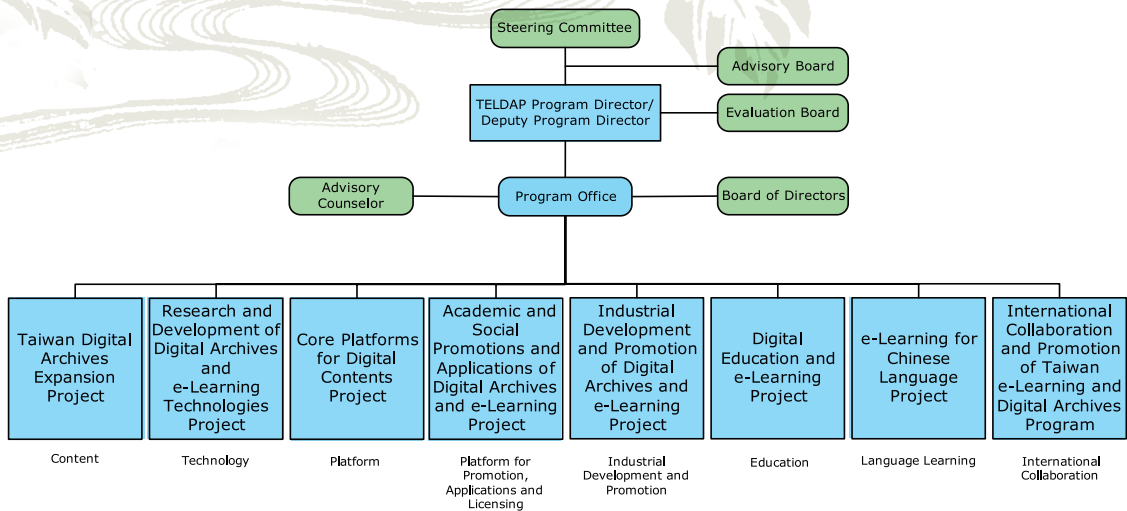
Steering Committee

Advisory Board

TELDAP Program Director/ Deputy Program Director

Evaluation Board

Advisory Counselor

Program Office

Board of Directors

Taiwan Digital Archives Expansion Project

Research and Development of Digital Archives and e-Learning Technologies Project

Core Platforms for Digital Contents Project

Academic and Social Promotions and Applications of Digital Archives and e-Learning Project

Industrial Development and Promotion of Digital Archives and e-Learning Project

Digital Education and e-Learning Project

e-Learning for Chinese Language Project

International Collaboration and Promotion of Taiwan e-Learning and Digital Archives Program

Content

Technology

Platform

Platform for Promotion, Applications and Licensing

Industrial Development and Promotion

Education

Language Learning

International Collaboration